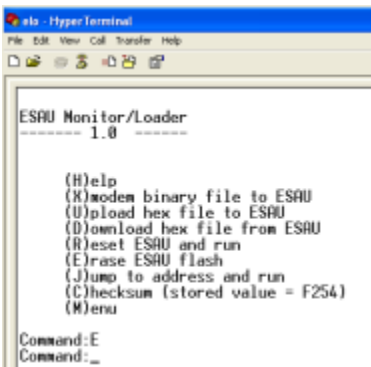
ela - HyperTerminal
File Edit View Call Transfer Help

ESAU Monitor/Loader
------- 1.0 ------

(H)elp
(X)modem binary file to ESAU
(U)pload hex file to ESAU
(D)ownload hex file from ESAU
(R)eset ESAU and run
(E)rase ESAU flash
(J)ump to address and run
(C)hecksum (stored value = F254)
(M)enu

Command:E
Command:_